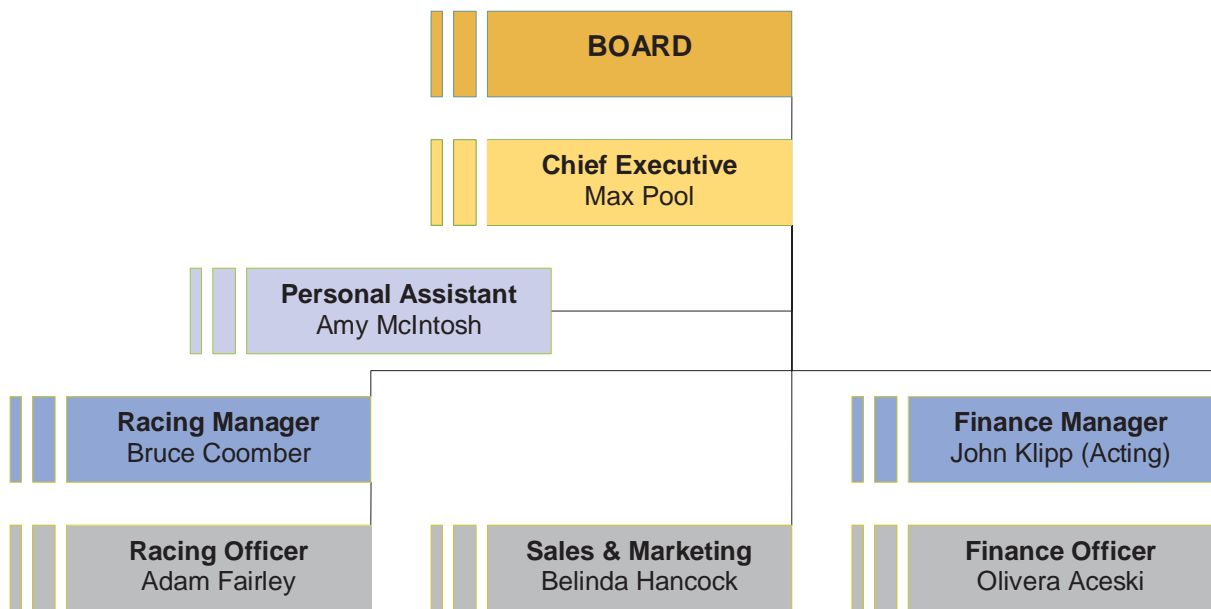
BOARD

Chief Executive
Max Pool

Personal Assistant
Amy McIntosh

Racing Manager
Bruce Coomber

Finance Manager
John Klipp (Acting)

Racing Officer
Adam Fairley

Sales & Marketing
Belinda Hancock

Finance Officer
Olivera Aceski